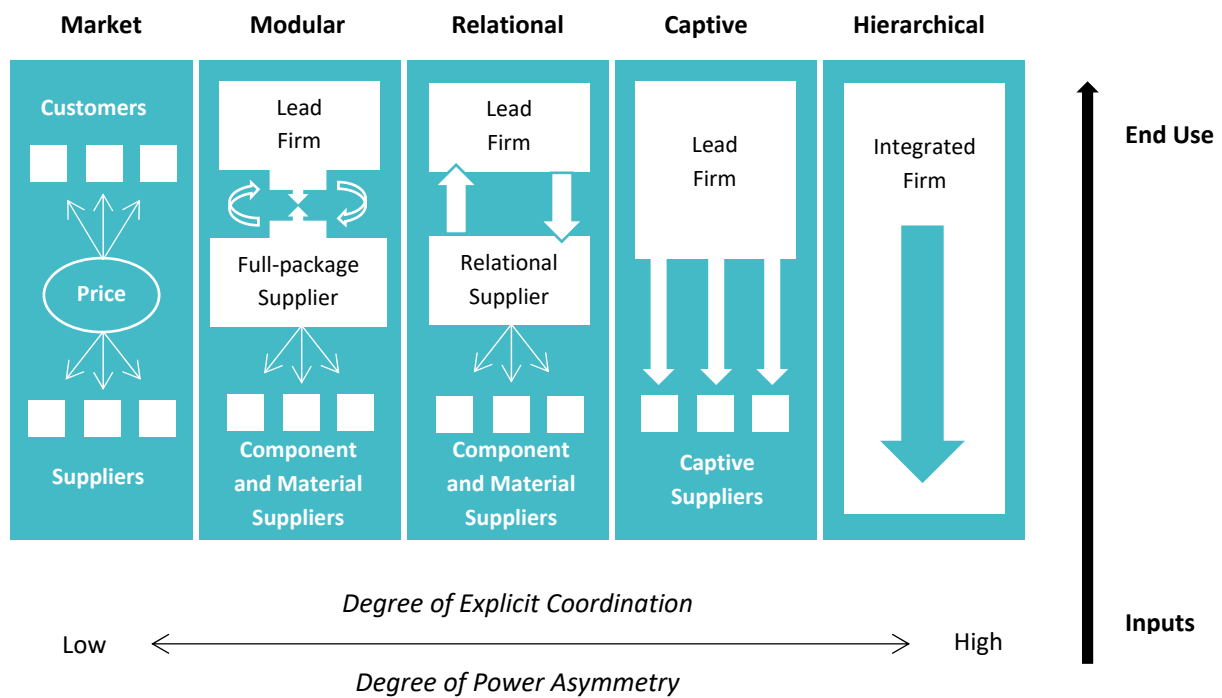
Market

Customers

Price

Suppliers

Modular

Lead Firm

Full-package Supplier

Component and Material Suppliers

Relational

Lead Firm

Relational Supplier

Component and Material Suppliers

Captive

Lead Firm

Captive Suppliers

Hierarchical

Integrated Firm

End Use

Inputs

*Degree of Explicit Coordination*

Low High

*Degree of Power Asymmetry*